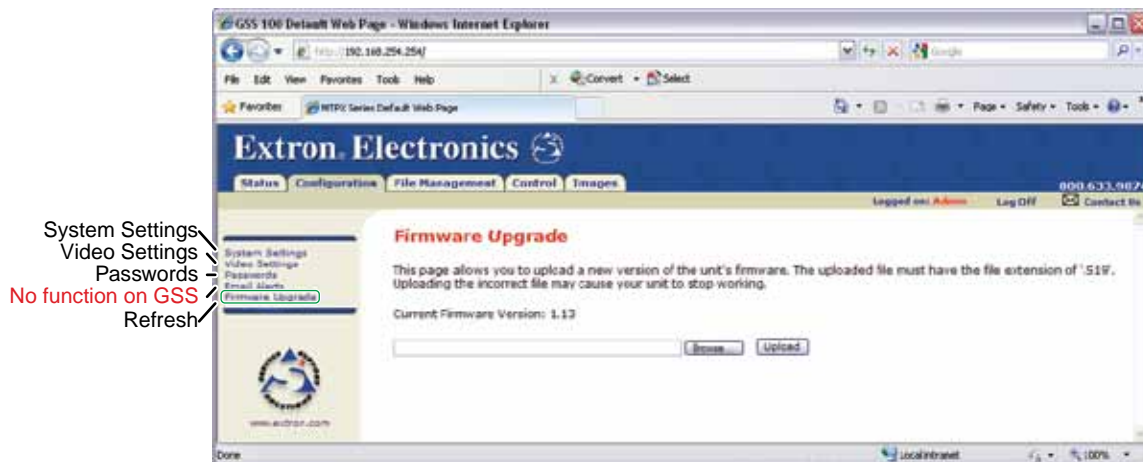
GSS 100 Default Web Page - Windows Internet Explorer

http://192.168.254.254/

Google

File Edit View Favorites Tools Help

Convert Select

Favorites

MTPX Series Default Web Page

Page Safety Tools

Extron. Electronics

Status Configuration File Management Control Images

800.633.987

Logged on: Admin Log Off Contact Us

System Settings
Video Settings
Passwords
Email Alerts
Firmware Upgrade

www.extron.com

Firmware Upgrade

This page allows you to upload a new version of the unit's firmware. The uploaded file must have the file extension of '.S19'. Uploading the incorrect file may cause your unit to stop working.

Current Firmware Version: 1.13

Browse... Upload

Done

Local intranet

100%

System Settings
Video Settings
Passwords
No function on GSS
Refresh